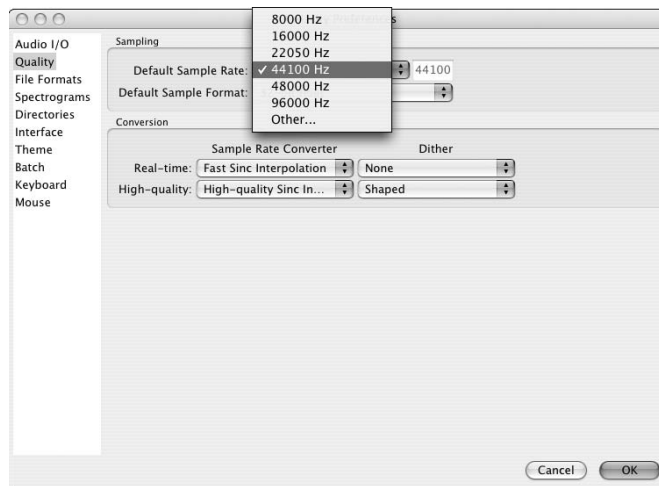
Audio I/O
Quality
File Formats
Spectrograms
Directories
Interface
Theme
Batch
Keyboard
Mouse

Sampling
Default Sample Rate:
8000 Hz
16000 Hz
22050 Hz
✓ 44100 Hz
48000 Hz
96000 Hz
Other...
44100
Default Sample Format:

Conversion
Sample Rate Converter
Dither
Real-time: Fast Sinc Interpolation
None
High-quality: High-quality Sinc In...
Shaped

Cancel
OK